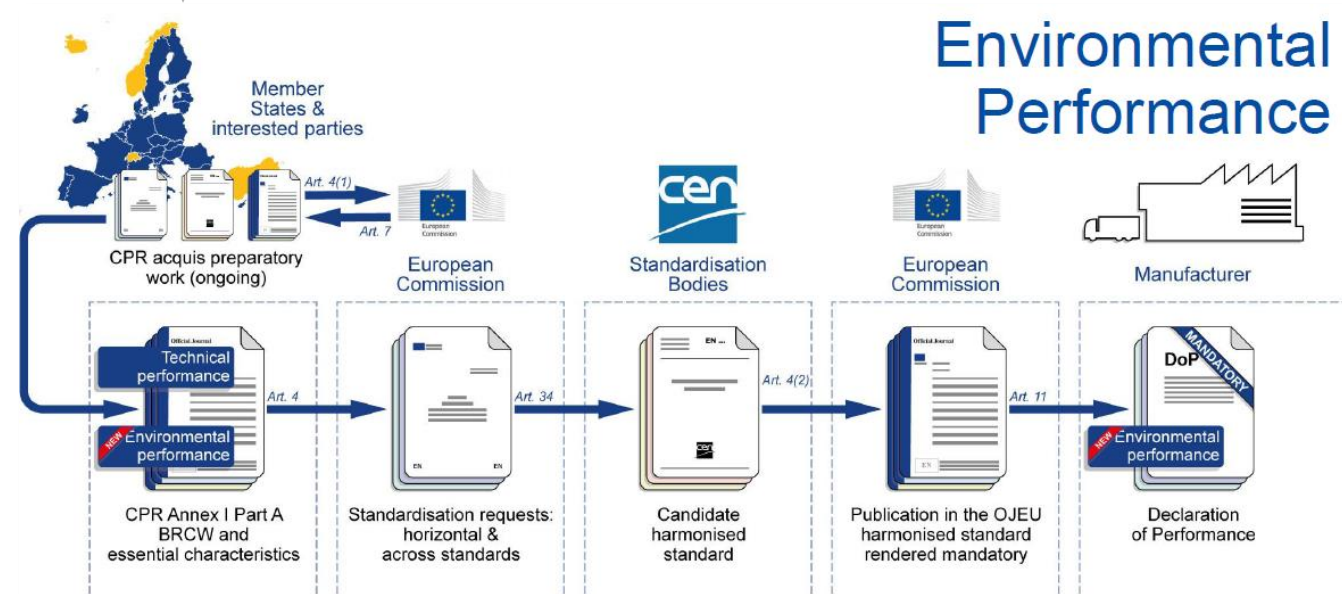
Environmental Performance

Member States & interested parties

Art. 4(1)

Art. 7

European Commission

CPR acquis preparatory work (ongoing)

European Commission

cen

Standardisation Bodies

European Commission

Manufacturer

Official Journal

Technical performance

Art. 4

NEW Environmental performance

CPR Annex I Part A BRCW and essential characteristics

EN

EN

Art. 34

Standardisation requests: horizontal & across standards

EN ...

cen

Art. 4(2)

Candidate harmonised standard

Official Journal

EN

Art. 11

Publication in the OJEU harmonised standard rendered mandatory

MANDATORY

DoP

NEW Environmental performance

Declaration of Performance